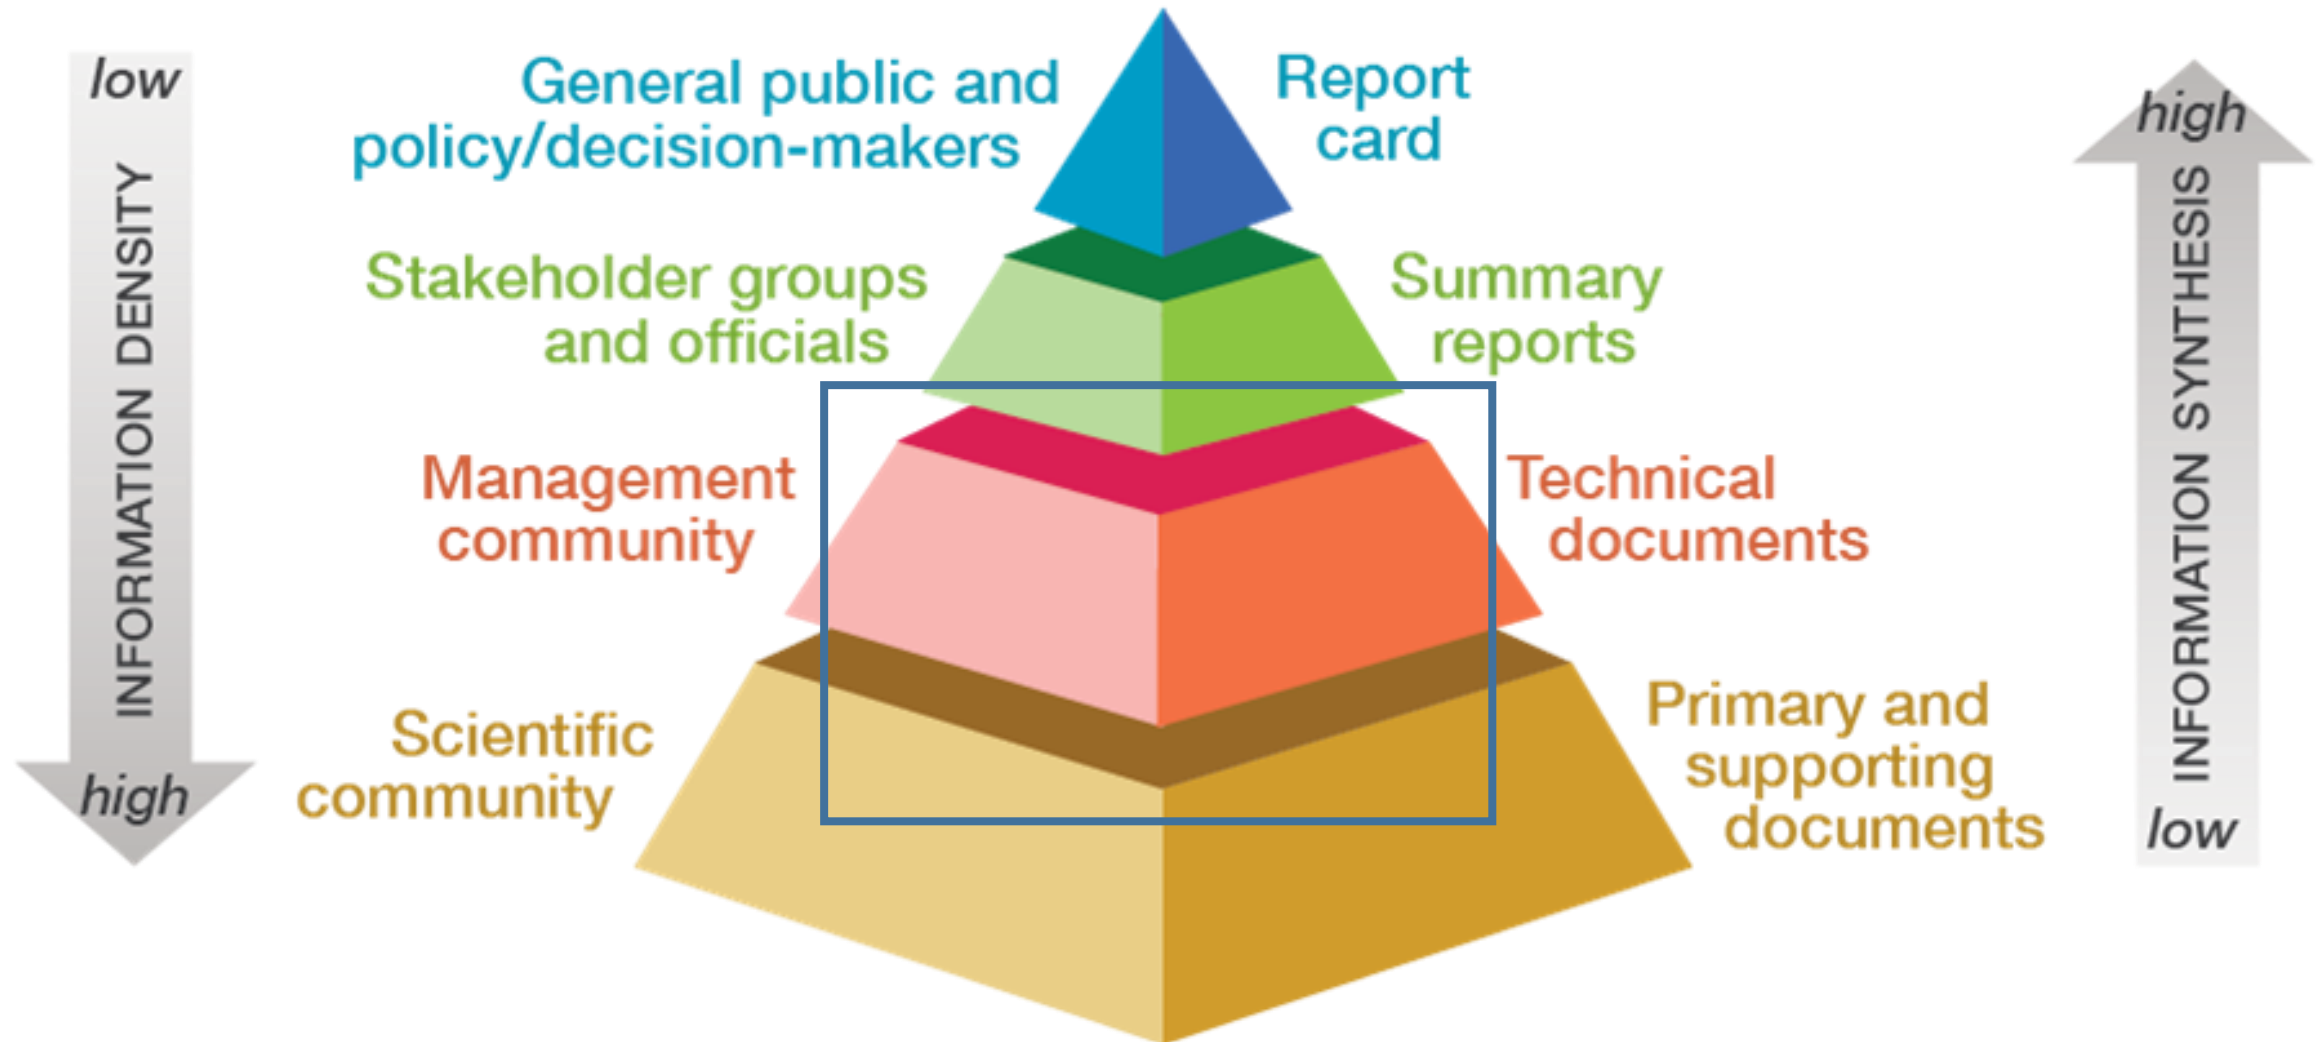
low
INFORMATION DENSITY
high

General public and policy/decision-makers
Report card

Stakeholder groups and officials
Summary reports

Management community
Technical documents

Scientific community
Primary and supporting documents

high
INFORMATION SYNTHESIS
low